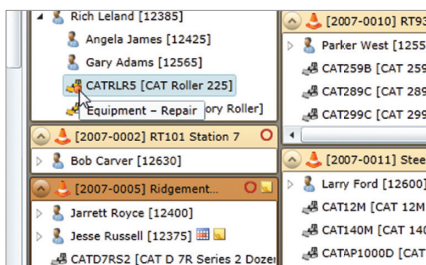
Rich Leland [12385]
Angela James [12425]
Gary Adams [12565]
CATRLR5 [CAT Roller 225]
Equipment - Repair
ory Roller]
[2007-0002] RT101 Station 7
Bob Carver [12630]
[2007-0005] Ridgement...
Jarrett Royce [12400]
Jesse Russell [12375]
CATD7RS2 [CAT D 7R Series 2 Doze
[2007-0010] RT93
Parker West [1255
CAT259B [CAT 259
CAT289C [CAT 289
CAT299C [CAT 299
[2007-0011] Stee
Larry Ford [12600]
CAT12M [CAT 12M
CAT140M [CAT 140M
CATAP1000D [CAT